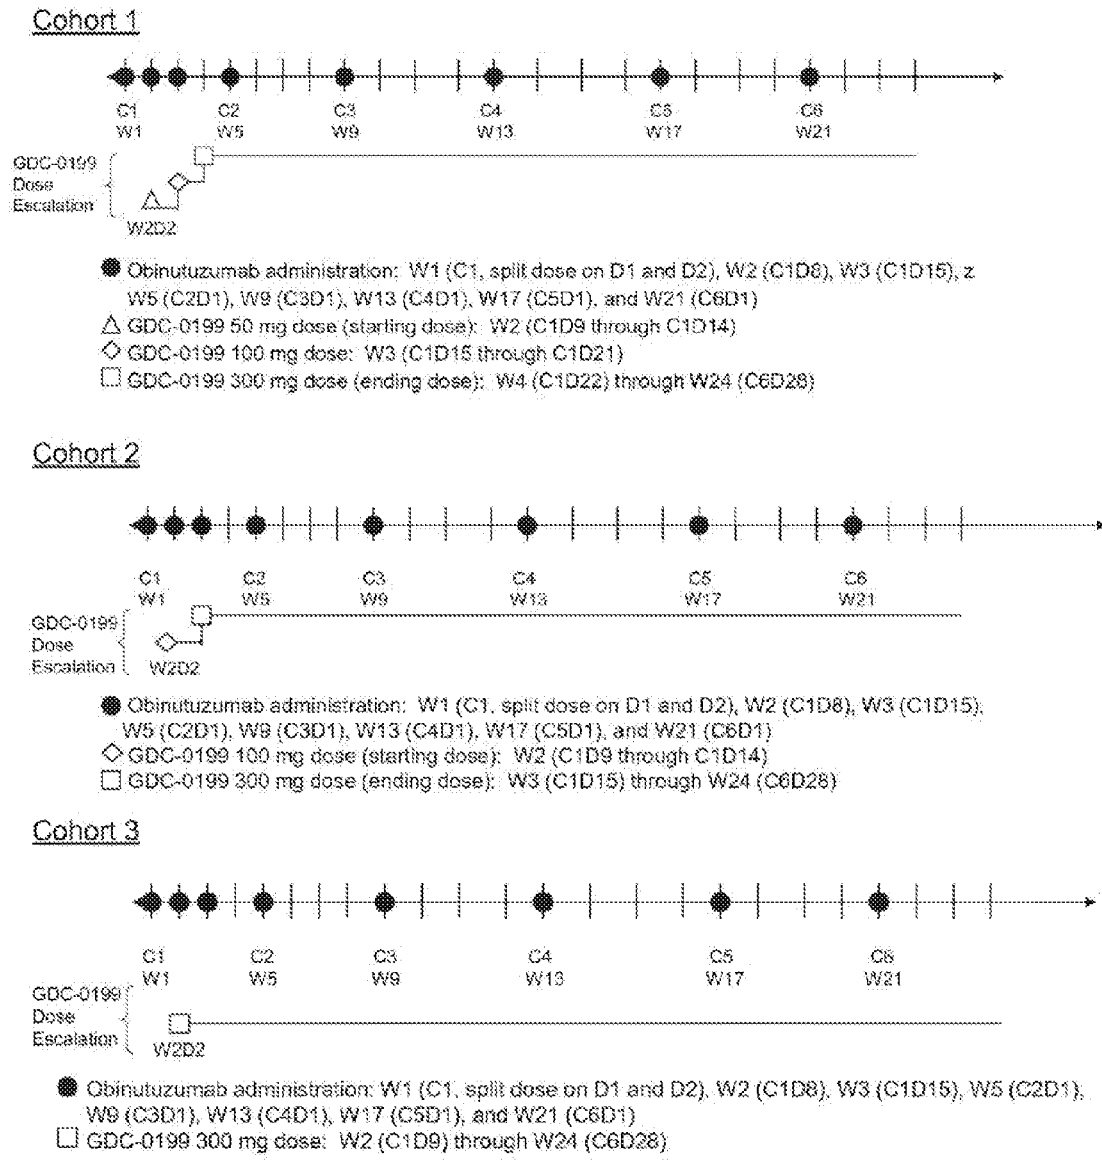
Cohort 1

C1 W1
C2 W5
C3 W9
C4 W13
C5 W17
C6 W21

GDC-0199 Dose Escalation

W2D2

Obinutuzumab administration: W1 (C1, split dose on D1 and D2), W2 (C1D8), W3 (C1D15), z W5 (C2D1), W9 (C3D1), W13 (C4D1), W17 (C5D1), and W21 (C6D1)
△ GDC-0199 50 mg dose (starting dose): W2 (C1D9 through C1D14)
◇ GDC-0199 100 mg dose: W3 (C1D15 through C1D21)
□ GDC-0199 300 mg dose (ending dose): W4 (C1D22) through W24 (C6D28)

Cohort 2

C1 W1
C2 W5
C3 W9
C4 W13
C5 W17
C6 W21

GDC-0199 Dose Escalation

W2D2

Obinutuzumab administration: W1 (C1, split dose on D1 and D2), W2 (C1D8), W3 (C1D15), W5 (C2D1), W9 (C3D1), W13 (C4D1), W17 (C5D1), and W21 (C6D1)
◇ GDC-0199 100 mg dose (starting dose): W2 (C1D9 through C1D14)
□ GDC-0199 300 mg dose (ending dose): W3 (C1D15) through W24 (C6D28)

Cohort 3

C1 W1
C2 W5
C3 W9
C4 W13
C5 W17
C6 W21

GDC-0199 Dose Escalation

W2D2

Obinutuzumab administration: W1 (C1, split dose on D1 and D2), W2 (C1D8), W3 (C1D15), W5 (C2D1), W9 (C3D1), W13 (C4D1), W17 (C5D1), and W21 (C6D1)
□ GDC-0199 300 mg dose: W2 (C1D9) through W24 (C6D28)